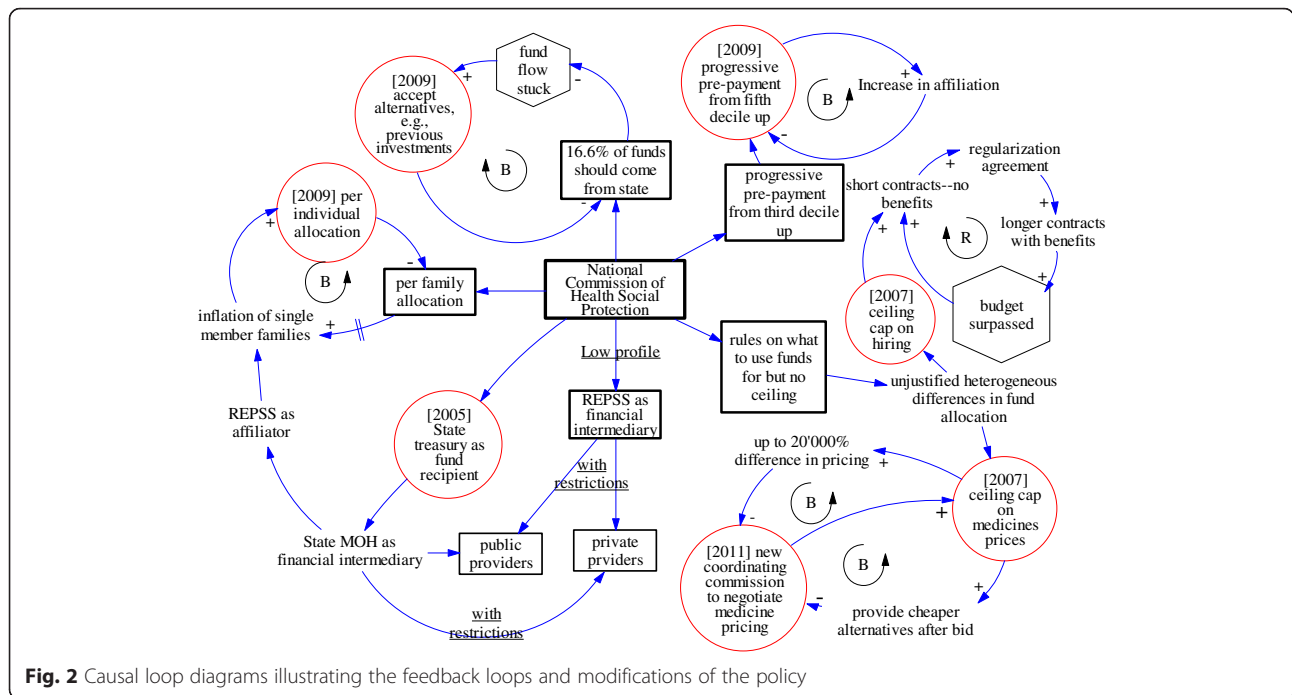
fund flow stuck

[2009] accept alternatives, e.g., previous investments

+

-

B

16.6% of funds should come from state

-

[2009] progressive pre-payment from fifth decile up

+

Increase in affiliation

B

-

progressive pre-payment from third decile up

regularization agreement

+

short contracts--no benefits

+

longer contracts with benefits

+

R

+

+

[2009] per individual allocation

+

-

B

per family allocation

National Commission of Health Social Protection

[2007] ceiling cap on hiring

budget surpassed

inflation of single member families

+

Low profile

rules on what to use funds for but no ceiling

unjustified heterogeneous differences in fund allocation

REPSS as affiliator

[2005] State treasury as fund recipient

REPSS as financial intermediary

with restrictions

up to 20'000% difference in pricing

+

[2007] ceiling cap on medicines prices

B

-

+

State MOH as financial intermediary

public providers

private prviders

[2011] new coordinating commission to negotiate medicine pricing

-

B

+

provide cheaper alternatives after bid

with restrictions

Fig. 2 Causal loop diagrams illustrating the feedback loops and modifications of the policy